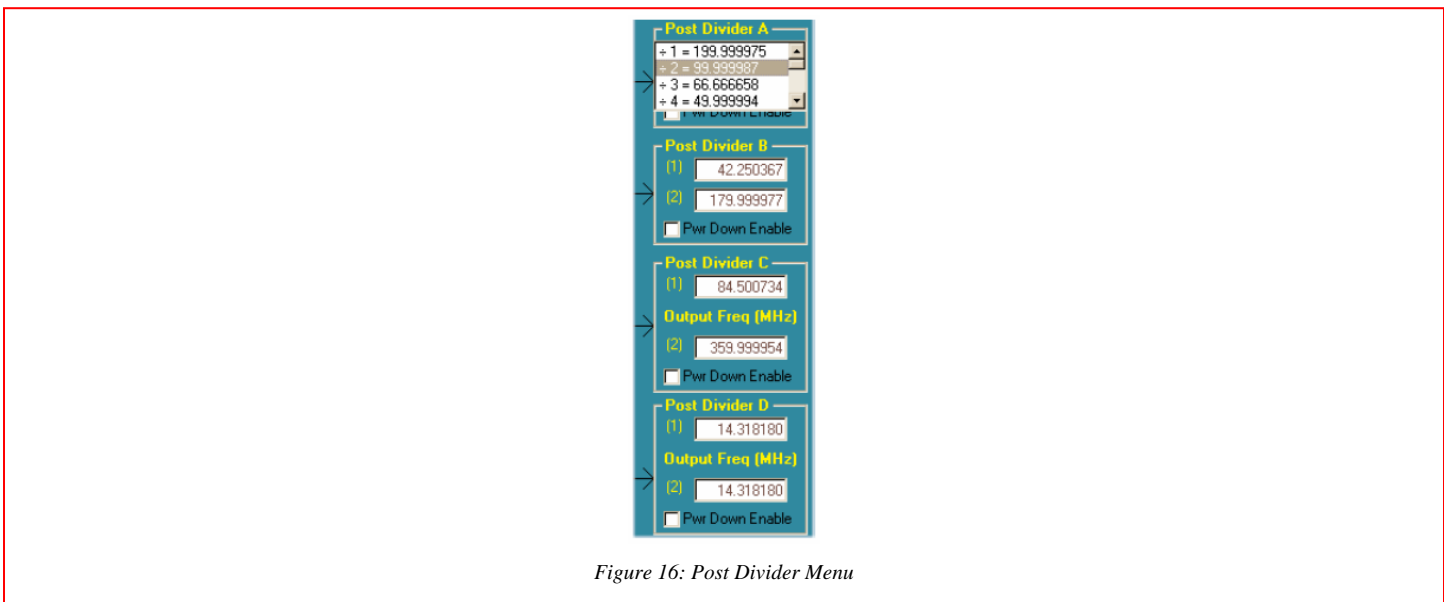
Post Divider A
÷ 1 = 199.999975
÷ 2 = 99.999987
÷ 3 = 66.666658
÷ 4 = 49.999994
Pwr Down Enable

Post Divider B
(1) 42.250367
(2) 179.999977
Pwr Down Enable

Post Divider C
(1) 84.500734
Output Freq (MHz)
(2) 359.999954
Pwr Down Enable

Post Divider D
(1) 14.318180
Output Freq (MHz)
(2) 14.318180
Pwr Down Enable

Figure 16: Post Divider Menu